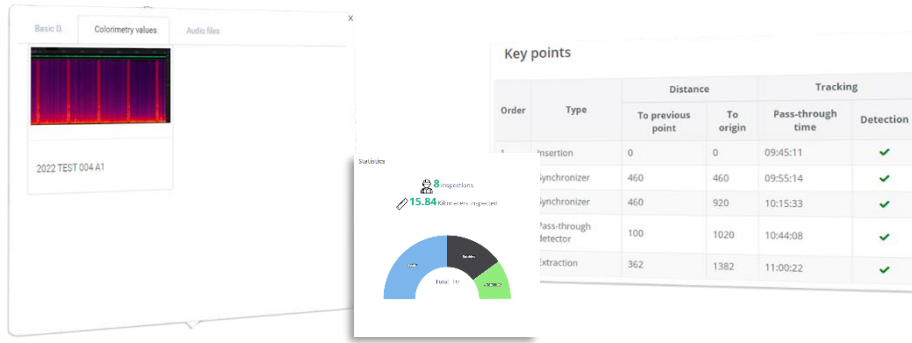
Basic D.

Colorimetry values

Audio files

×

2022 TEST 004 A1

Statistics

8 inspections

15.84 Kilometers inspected

Total: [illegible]

Key points

| Order | Type | Distance |  | Tracking |  |
|---|---|---|---|---|---|
|  |  | To previous point | To origin | Pass-through time | Detection |
| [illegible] | Insertion | 0 | 0 | 09:45:11 | ✔ |
|  | Synchronizer | 460 | 460 | 09:55:14 | ✔ |
|  | Synchronizer | 460 | 920 | 10:15:33 | ✔ |
|  | Pass-through detector | 100 | 1020 | 10:44:08 | ✔ |
|  | Extraction | 362 | 1382 | 11:00:22 | ✔ |